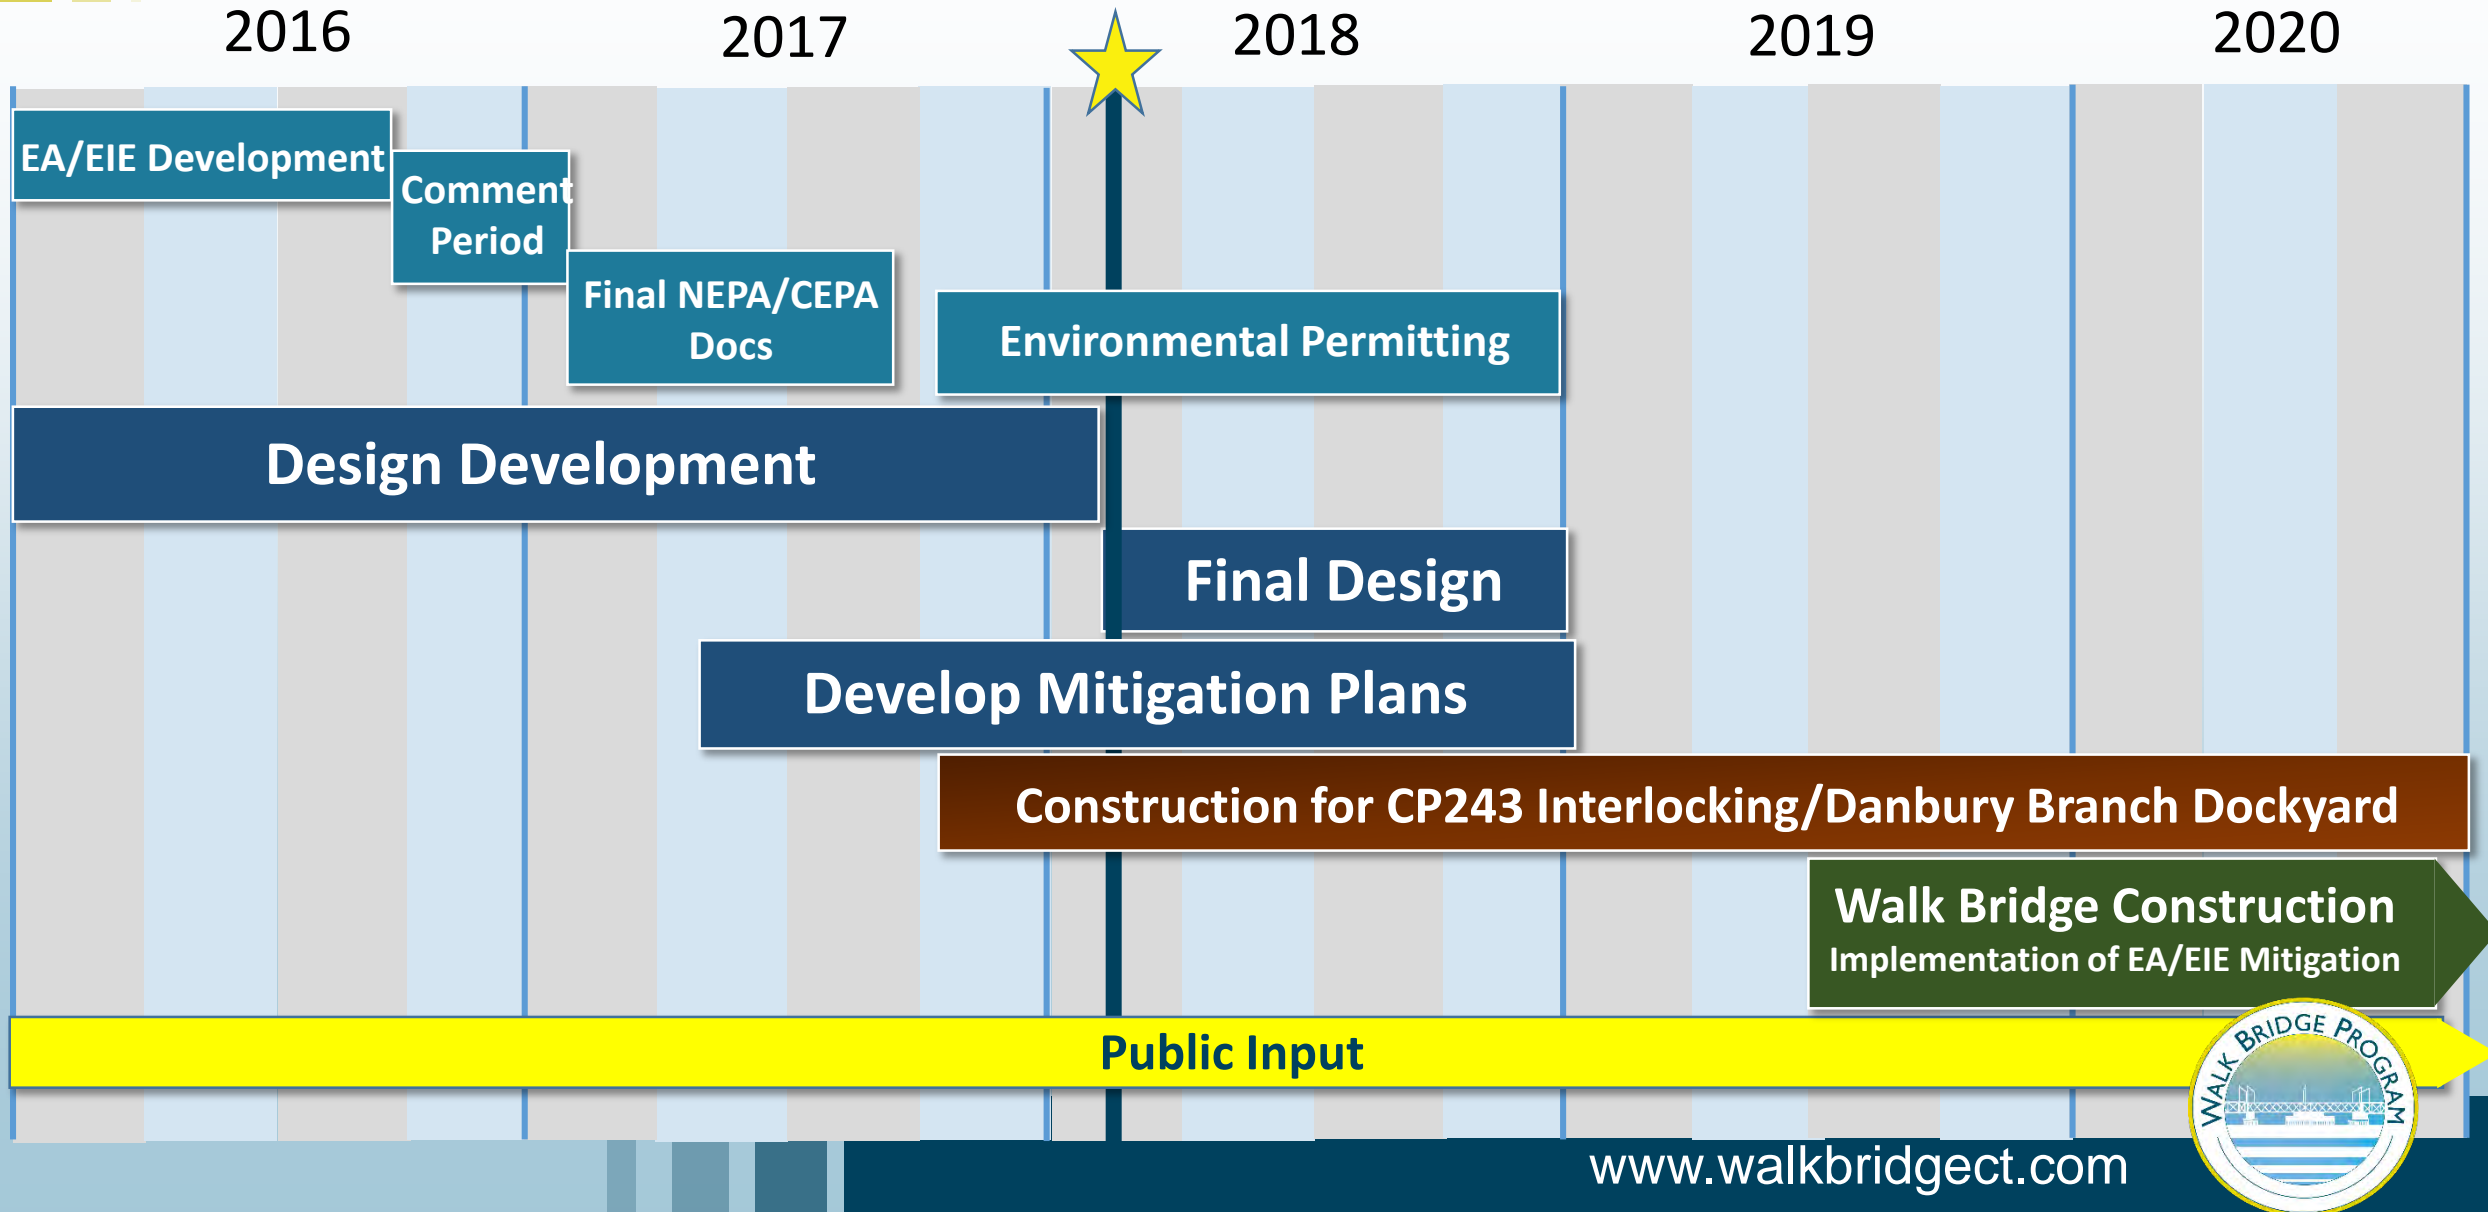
2016 2017 2018 2019 2020

EA/EIE Development

Comment Period

Final NEPA/CEPA Docs

Environmental Permitting

Design Development

Final Design

Develop Mitigation Plans

Construction for CP243 Interlocking/Danbury Branch Dockyard

Walk Bridge Construction
Implementation of EA/EIE Mitigation

Public Input

WALK BRIDGE PROGRAM

www.walkbridgect.com